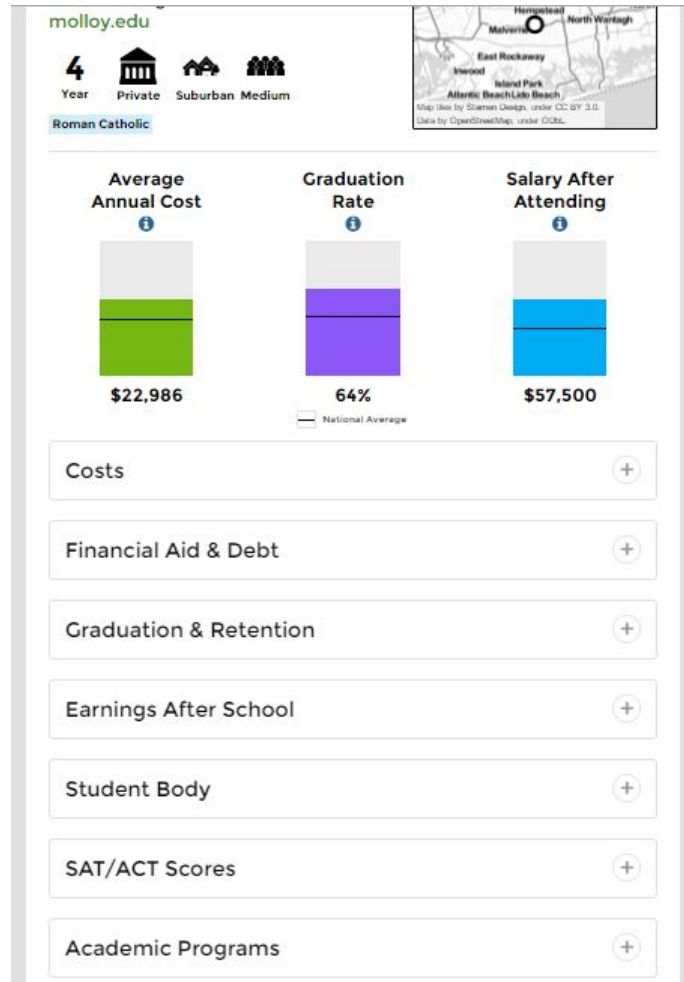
molloy.edu

4
Year

Private

Suburban

Medium

Roman Catholic

Hempstead
Malverne
North Wantagh
East Rockaway
Inwood
Island Park
Atlantic Beach Lido Beach
Map tiles by Stamen Design, under CC BY 3.0. Data by OpenStreetMap, under ODbL.

Average Annual Cost
$22,986

Graduation Rate
64%

Salary After Attending
$57,500

National Average

Costs

Financial Aid & Debt

Graduation & Retention

Earnings After School

Student Body

SAT/ACT Scores

Academic Programs